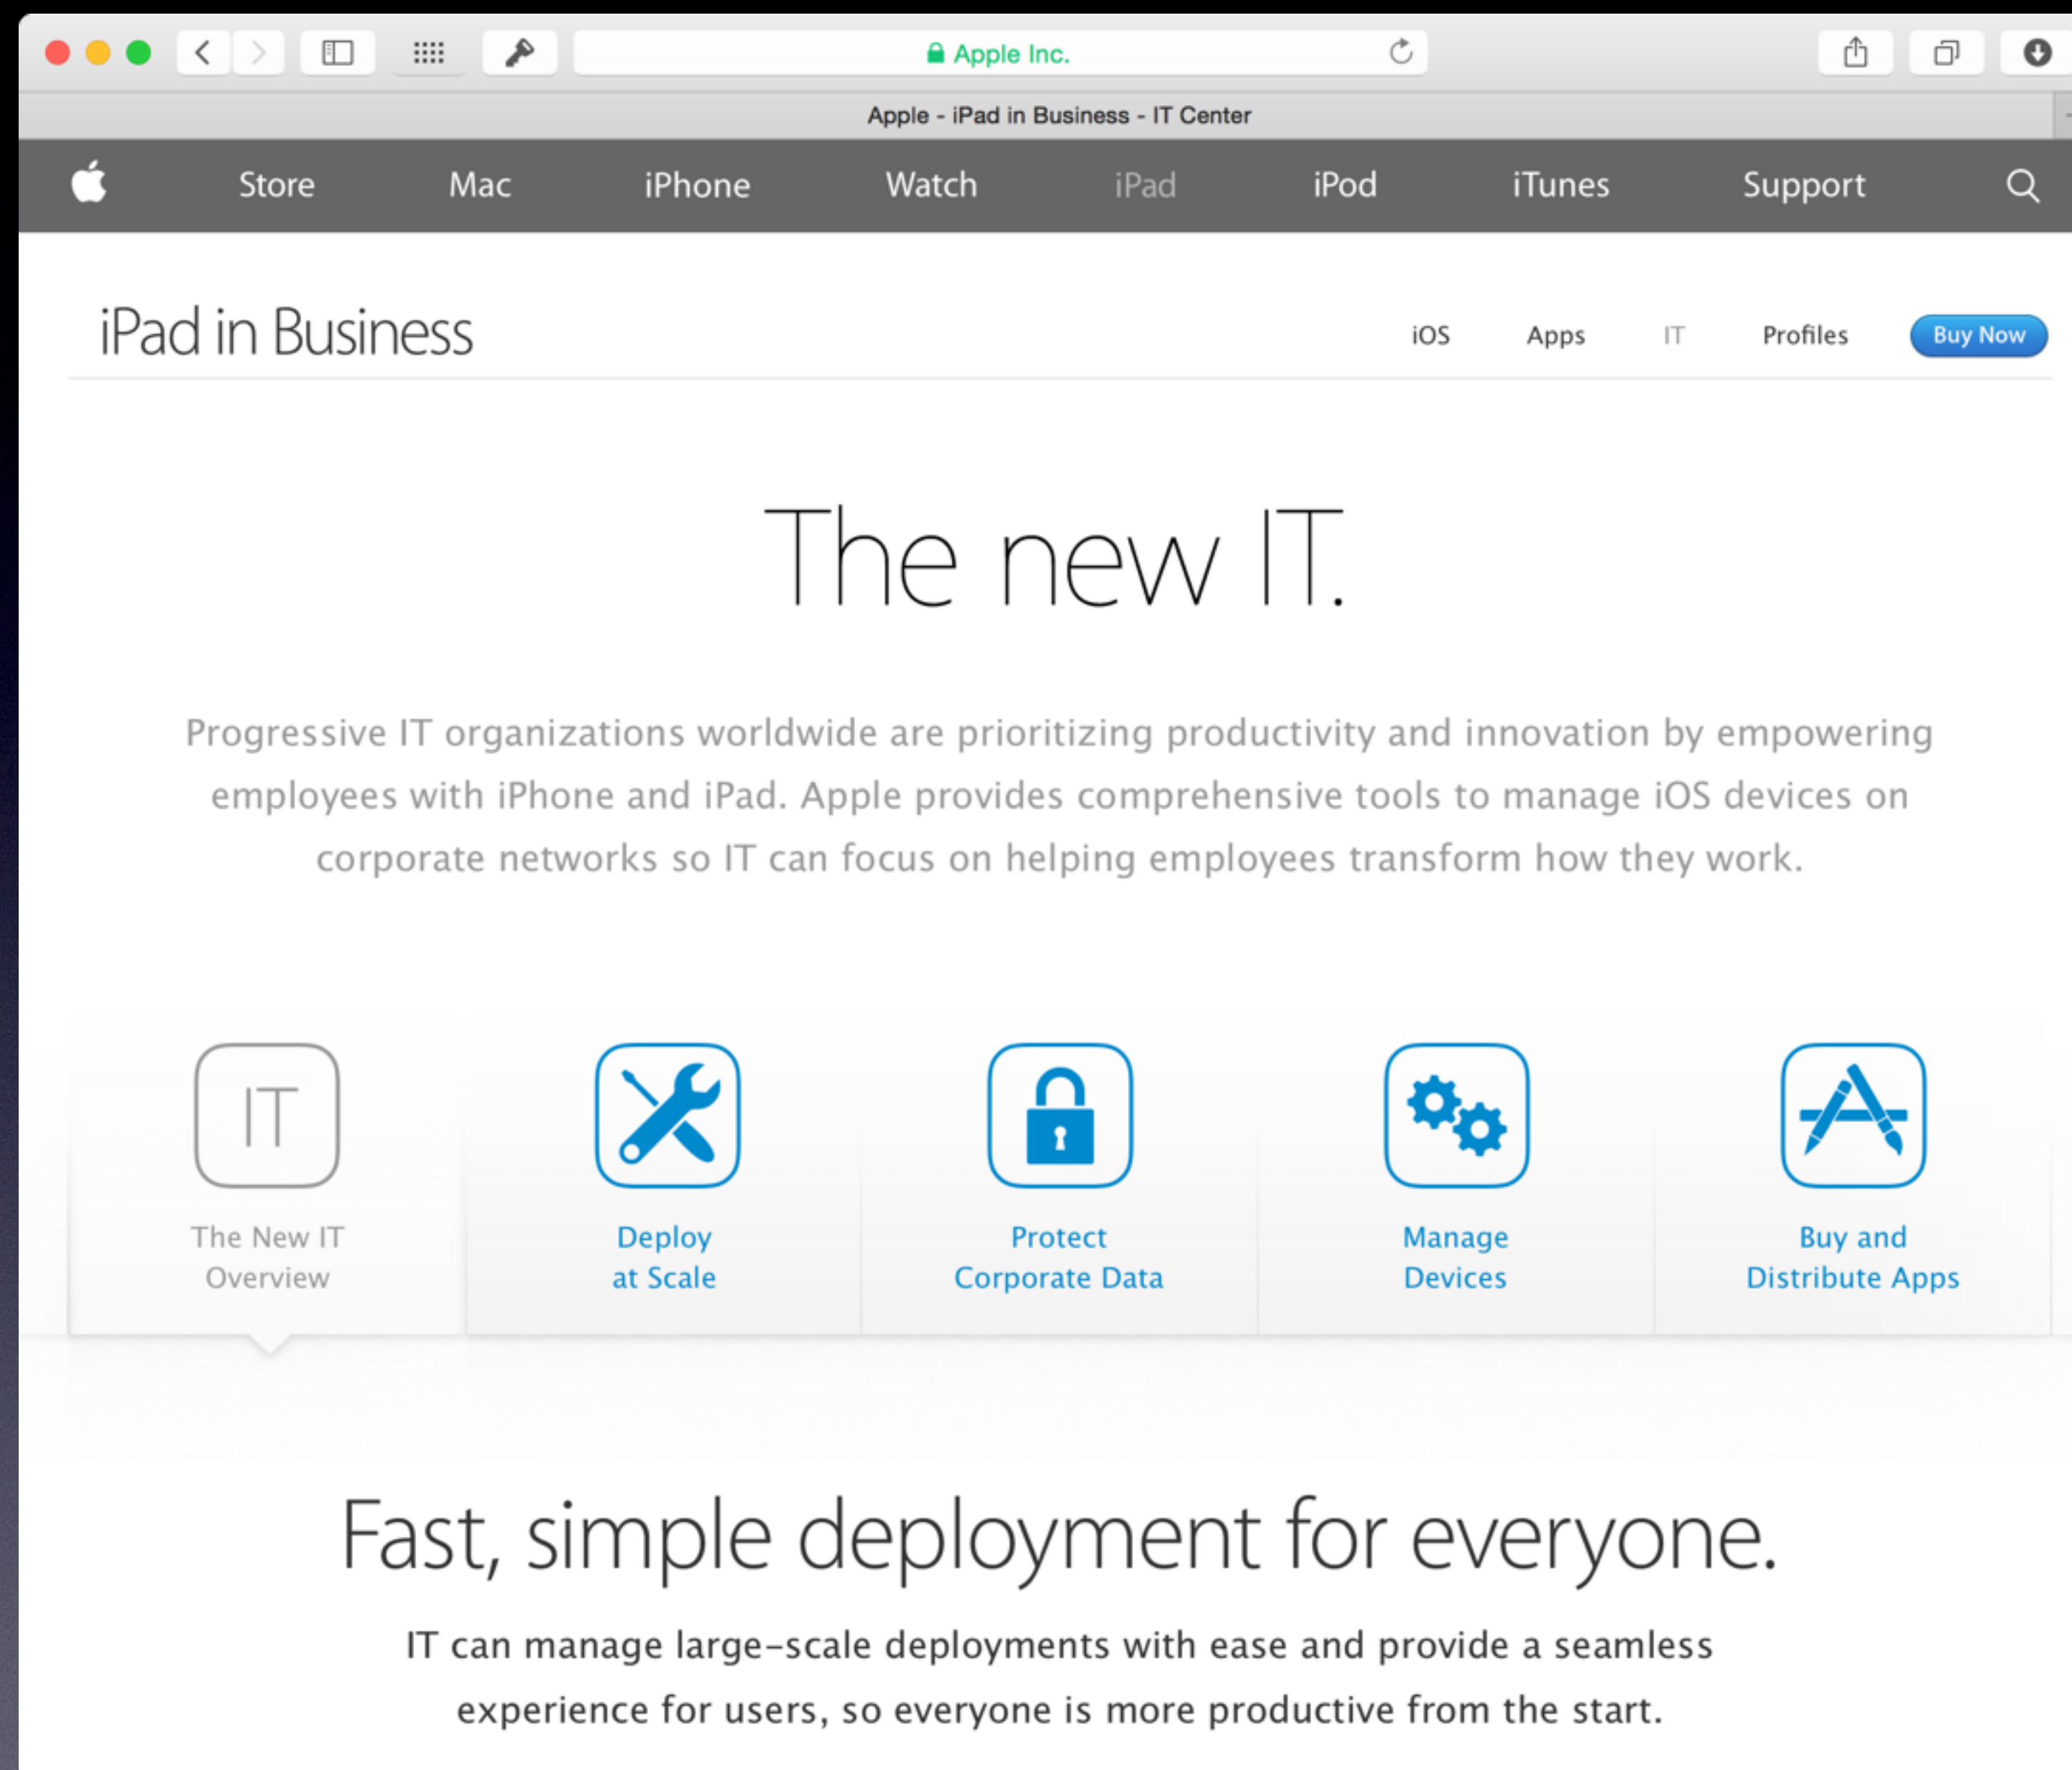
Apple Inc.

Apple - iPad in Business - IT Center

Store Mac iPhone Watch iPad iPod iTunes Support

iPad in Business

iOS Apps IT Profiles Buy Now

The new IT.

Progressive IT organizations worldwide are prioritizing productivity and innovation by empowering employees with iPhone and iPad. Apple provides comprehensive tools to manage iOS devices on corporate networks so IT can focus on helping employees transform how they work.

IT

The New IT Overview

Deploy at Scale

Protect Corporate Data

Manage Devices

Buy and Distribute Apps

Fast, simple deployment for everyone.

IT can manage large-scale deployments with ease and provide a seamless experience for users, so everyone is more productive from the start.